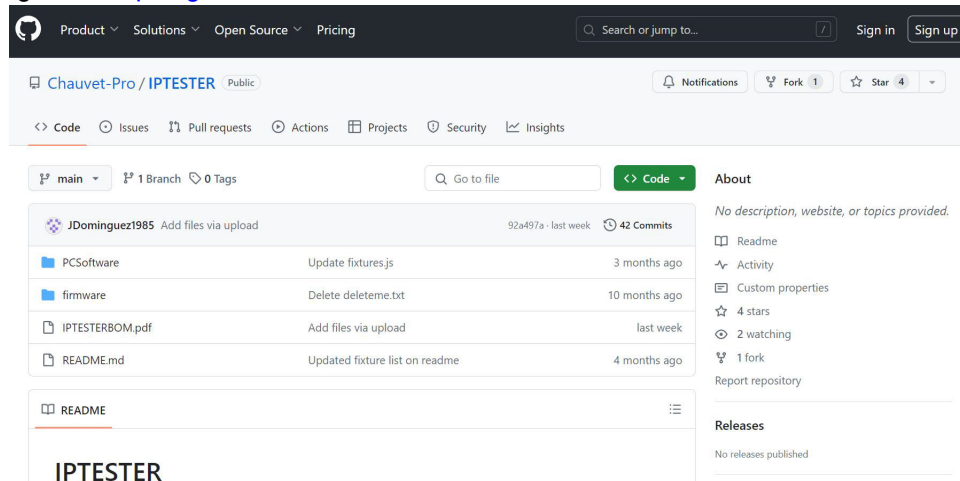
Product Solutions Open Source Pricing

Search or jump to...

Sign in Sign up

Chauvet-Pro / IPTESTER Public

Notifications Fork 1 Star 4

Code Issues Pull requests Actions Projects Security Insights

main 1 Branch 0 Tags

Go to file

Code

JDominguez1985 Add files via upload 92a497a · last week 42 Commits

| | | |
|---|---|---|
| PCSoftware | Update fixtures.js | 3 months ago |
| firmware | Delete deleteme.txt | 10 months ago |
| IPTESTERBOM.pdf | Add files via upload | last week |
| README.md | Updated fixture list on readme | 4 months ago |

README

IPTESTER

About

No description, website, or topics provided.

Readme

Activity

Custom properties

4 stars

2 watching

1 fork

Report repository

Releases

No releases published